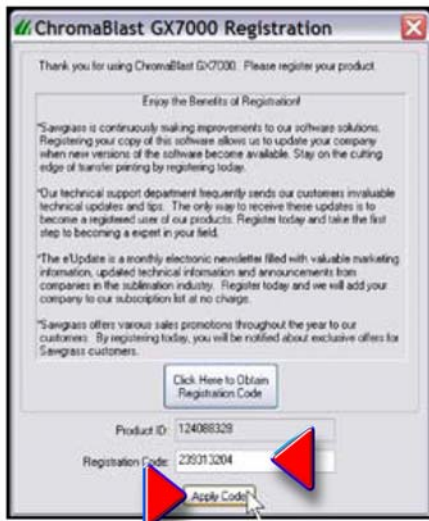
ChromaBlast GX7000 Registration

Thank you for using ChromaBlast GX7000. Please register your product.

Enjoy the Benefits of Registration!

*Sawgrass is continuously making improvements to our software solutions. Registering your copy of this software allows us to update your company when new versions of the software become available. Stay on the cutting edge of transfer printing by registering today.

*Our technical support department frequently sends our customers invaluable technical updates and tips. The only way to receive these updates is to become a registered user of our products. Register today and take the first step to becoming a expert in your field.

*The eUpdate is a monthly electronic newsletter filled with valuable marketing information, updated technical information and announcements from companies in the sublimation industry. Register today and we will add your company to our subscription list at no charge.

*Sawgrass offers various sales promotions throughout the year to our customers. By registering today, you will be notified about exclusive offers for Sawgrass customers.

Click Here to Obtain Registration Code

Product ID: 124088329

Registration Code: 239313204

Apply Code